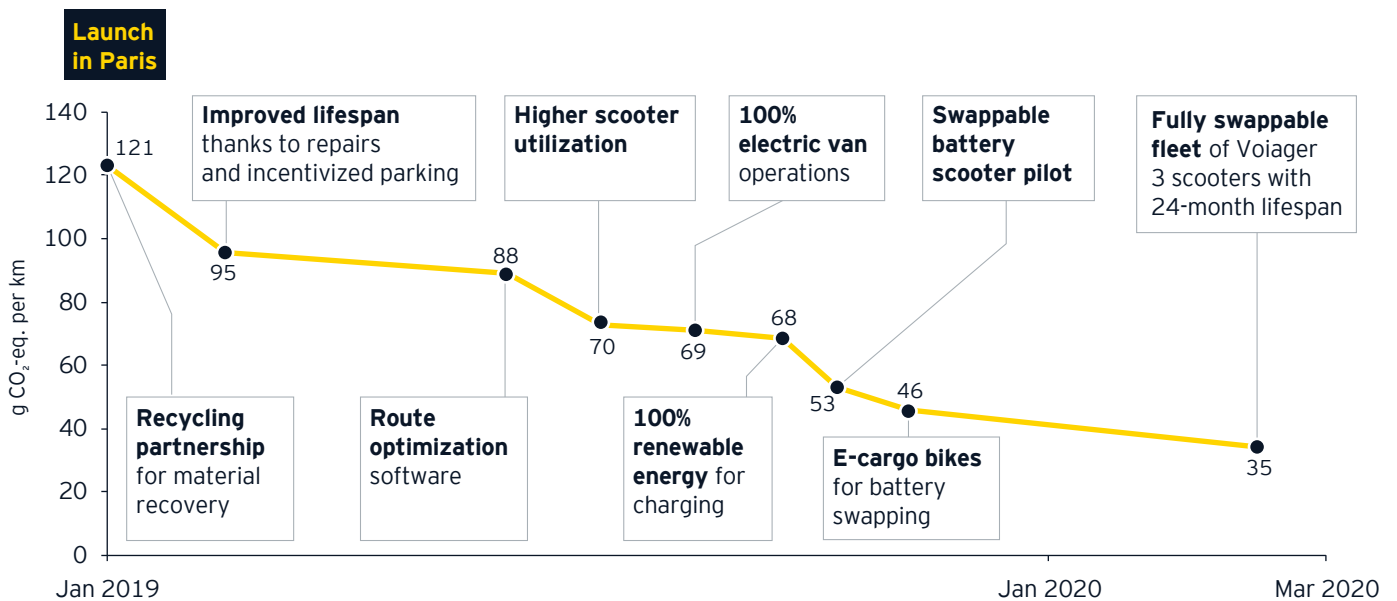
Launch in Paris

140
120
100
80
60
40
20
0

g $CO_2$-eq. per km

121
95
88
70
69
68
53
46
35

**Improved lifespan** thanks to repairs and incentivized parking

**Higher scooter utilization**

**100% electric van** operations

**Swappable battery scooter pilot**

**Fully swappable fleet** of Voiager 3 scooters with 24-month lifespan

**Recycling partnership** for material recovery

**Route optimization** software

**100% renewable energy** for charging

**E-cargo bikes** for battery swapping

Jan 2019
Jan 2020
Mar 2020